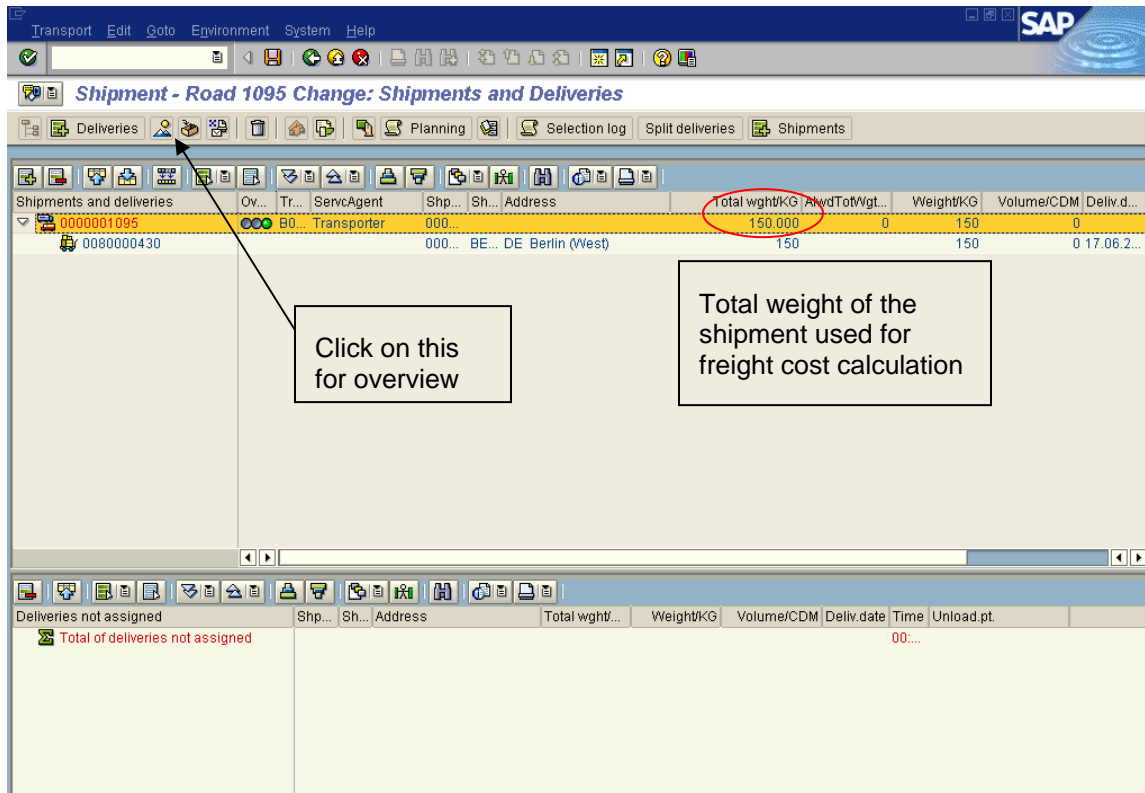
Transport Edit Goto Environment System Help

SAP

Shipment - Road 1095 Change: Shipments and Deliveries

Deliveries Planning Selection log Split deliveries Shipments

| Shipments and deliveries | Ov... | Tr... | ServcAgent | Shp... | Sh... | Address | Total wght/KG | AlwdTotWgt... | Weight/KG | Volume/CDM | Deliv.d... |
|---|---|---|---|---|---|---|---|---|---|---|---|
| 0000001095 | | B0... | Transporter | 000... | | | 150.000 | 0 | 150 | 0 | |
| 0080000430 | | | | 000... | BE... | DE Berlin (West) | 150 | | 150 | 0 | 17.06.2... |

Click on this for overview

Total weight of the shipment used for freight cost calculation

| Deliveries not assigned | Shp... | Sh... | Address | Total wght/... | Weight/KG | Volume/CDM | Deliv.date | Time | Unload.pt. |
|---|---|---|---|---|---|---|---|---|---|
| Total of deliveries not assigned | | | | | | | | 00:... | |